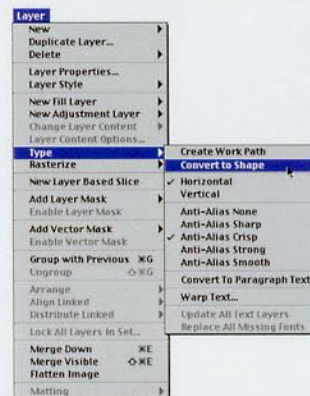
Layer
New
Duplicate Layer...
Delete

Layer Properties...
Layer Style

New Fill Layer
New Adjustment Layer
Change Layer Content
Layer Content Options...

Type
Rasterize

New Layer Based Slice

Add Layer Mask
Enable Layer Mask

Add Vector Mask
Enable Vector Mask

Group with Previous ⌘G
Ungroup ⇧⌘G

Arrange
Align Linked
Distribute Linked

Lock All Layers In Set...

Merge Down ⌘E
Merge Visible ⇧⌘E
Flatten Image

Matting

Create Work Path
Convert to Shape

✓ Horizontal
Vertical

Anti-Alias None
Anti-Alias Sharp
✓ Anti-Alias Crisp
Anti-Alias Strong
Anti-Alias Smooth

Convert To Paragraph Text

Warp Text...

Update All Text Layers
Replace All Missing Fonts